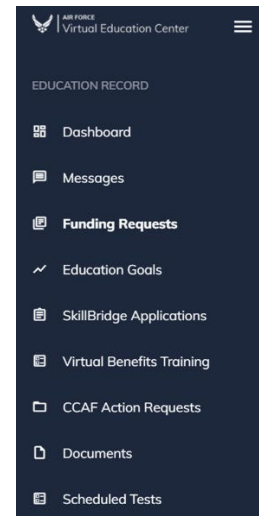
AIR FORCE
Virtual Education Center

EDUCATION RECORD

Dashboard

Messages

Funding Requests

Education Goals

SkillBridge Applications

Virtual Benefits Training

CCAF Action Requests

Documents

Scheduled Tests